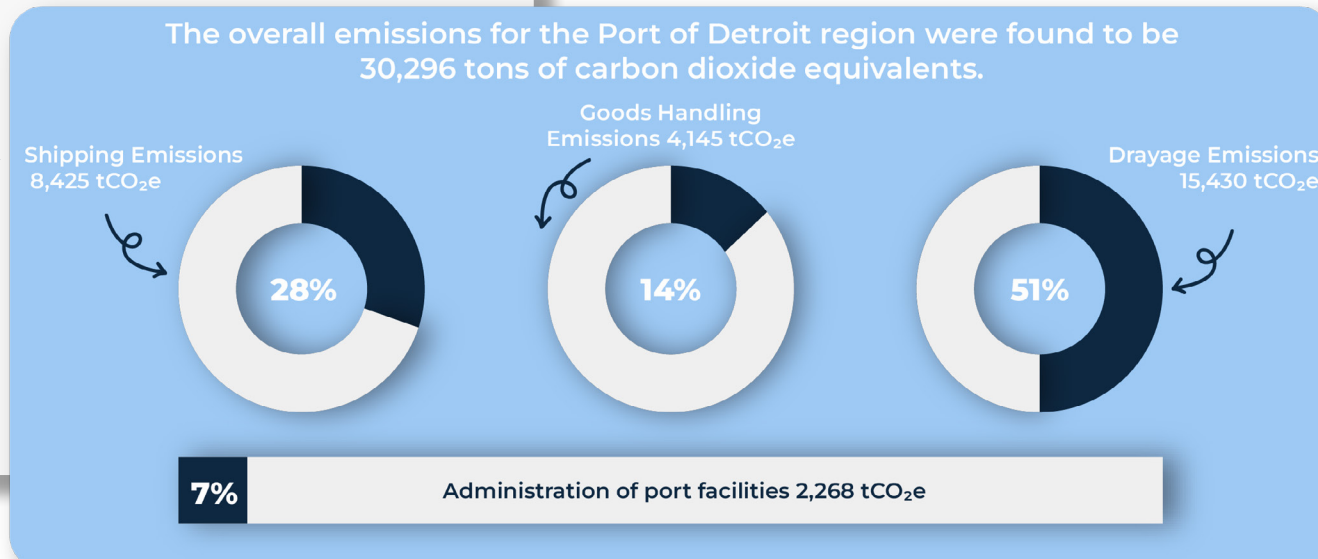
The overall emissions for the Port of Detroit region were found to be 30,296 tons of carbon dioxide equivalents.

Shipping Emissions
8,425 $tCO_2e$

28%

Goods Handling
Emissions 4,145 $tCO_2e$

14%

Drayage Emissions
15,430 $tCO_2e$

51%

7%

Administration of port facilities 2,268 $tCO_2e$